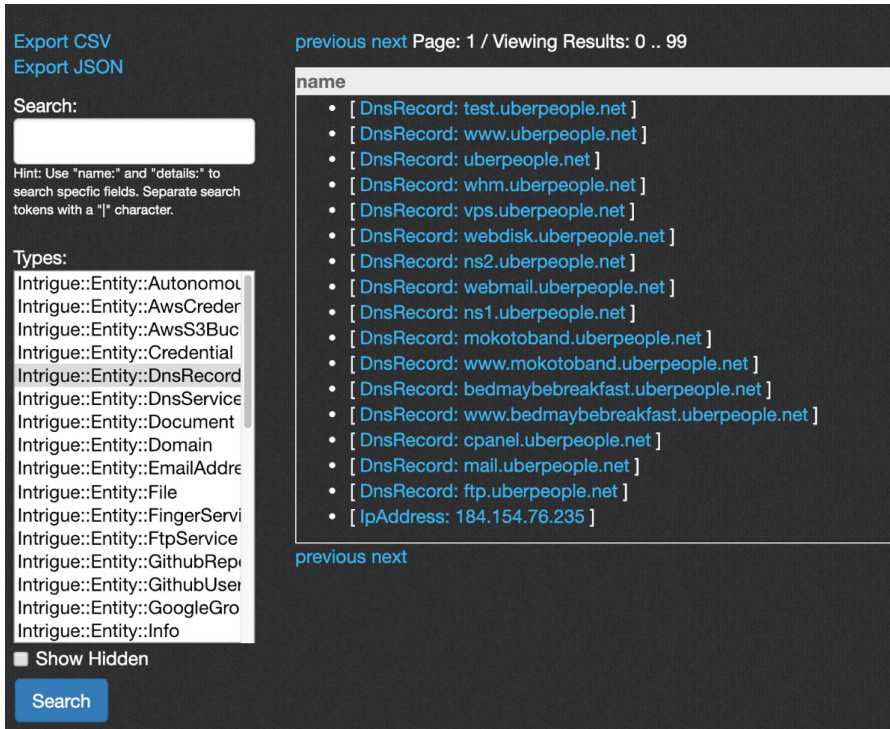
Export CSV
Export JSON

Search:

Hint: Use "name:" and "details:" to search specific fields. Separate search tokens with a "|" character.

Types:
Intrigue::Entity::Autonomou
Intrigue::Entity::AwsCreder
Intrigue::Entity::AwsS3Buc
Intrigue::Entity::Credential
Intrigue::Entity::DnsRecord
Intrigue::Entity::DnsService
Intrigue::Entity::Document
Intrigue::Entity::Domain
Intrigue::Entity::EmailAddre
Intrigue::Entity::File
Intrigue::Entity::FingerServi
Intrigue::Entity::FtpService
Intrigue::Entity::GithubRepo
Intrigue::Entity::GithubUser
Intrigue::Entity::GoogleGro
Intrigue::Entity::Info

Show Hidden

Search

previous next Page: 1 / Viewing Results: 0 .. 99

name

- [ DnsRecord: test.uberpeople.net ]
- [ DnsRecord: www.uberpeople.net ]
- [ DnsRecord: uberpeople.net ]
- [ DnsRecord: whm.uberpeople.net ]
- [ DnsRecord: vps.uberpeople.net ]
- [ DnsRecord: webdisk.uberpeople.net ]
- [ DnsRecord: ns2.uberpeople.net ]
- [ DnsRecord: webmail.uberpeople.net ]
- [ DnsRecord: ns1.uberpeople.net ]
- [ DnsRecord: mokotoband.uberpeople.net ]
- [ DnsRecord: www.mokotoband.uberpeople.net ]
- [ DnsRecord: bedmaybebreakfast.uberpeople.net ]
- [ DnsRecord: www.bedmaybebreakfast.uberpeople.net ]
- [ DnsRecord: cpanel.uberpeople.net ]
- [ DnsRecord: mail.uberpeople.net ]
- [ DnsRecord: ftp.uberpeople.net ]
- [ IpAddress: 184.154.76.235 ]

previous next